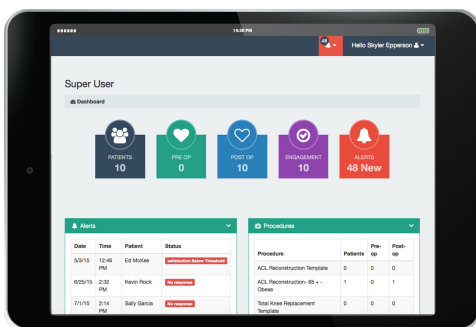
14:30 PM

48

Hello Skyler Epperson

Super User

Dashboard

PATIENTS
10

PRE OP
0

POST OP
10

ENGAGEMENT
10

ALERTS
48 New

Alerts

| Date | Time | Patient | Status |
|---|---|---|---|
| 5/3/15 | 12:46 PM | Ed McKee | satisfaction Below Threshold |
| 8/25/15 | 2:32 PM | Kevin Rock | No response |
| 7/1/15 | 2:14 PM | Sally Garcia | No response |

Procedures

| Procedure | Patients | Pre-op | Post-op |
|---|---|---|---|
| ACL Reconstruction Template | 0 | 0 | 0 |
| ACL Reconstruction- 65 + - Obese | 1 | 0 | 1 |
| Total Knee Replacement Template | 0 | 0 | 0 |